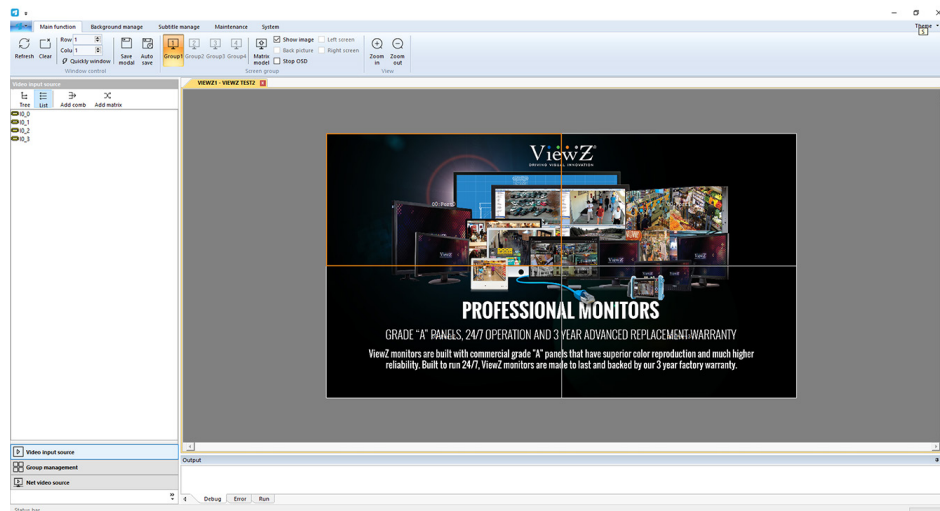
Main function Background manage Subtitle manage Maintenance System

Theme

Refresh Clear Row 1 Colu 1 Quickly window Save modal Auto save Window control

Group1 Group2 Group3 Group4 Matrix model Show image Back picture Stop OSD Left screen Right screen Screen group

Zoom in Zoom out View

Video input source

Tree List Add comb Add matrix

I0_0
I0_1
I0_2
I0_3

VIEWZ1 - VIEWZ TEST2

ViewZ
DRIVING VISUAL INNOVATION

PROFESSIONAL MONITORS

GRADE "A" PANELS, 24/7 OPERATION AND 3 YEAR ADVANCED REPLACEMENT WARRANTY

ViewZ monitors are built with commercial grade "A" panels that have superior color reproduction and much higher reliability. Built to run 24/7, ViewZ monitors are made to last and backed by our 3 year factory warranty.

Video input source

Group management

Net video source

Output

Debug Error Run

Status bar